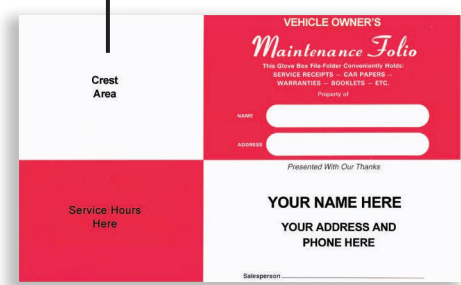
Crest
Area

VEHICLE OWNER'S

Maintenance Folio

This Glove Box File-Folder Conveniently Holds:
SERVICE RECEIPTS — CAR PAPERS —
WARRANTIES — BOOKLETS — ETC.

Property of

NAME

ADDRESS

Service Hours
Here

Presented With Our Thanks

YOUR NAME HERE

YOUR ADDRESS AND
PHONE HERE

Salesperson